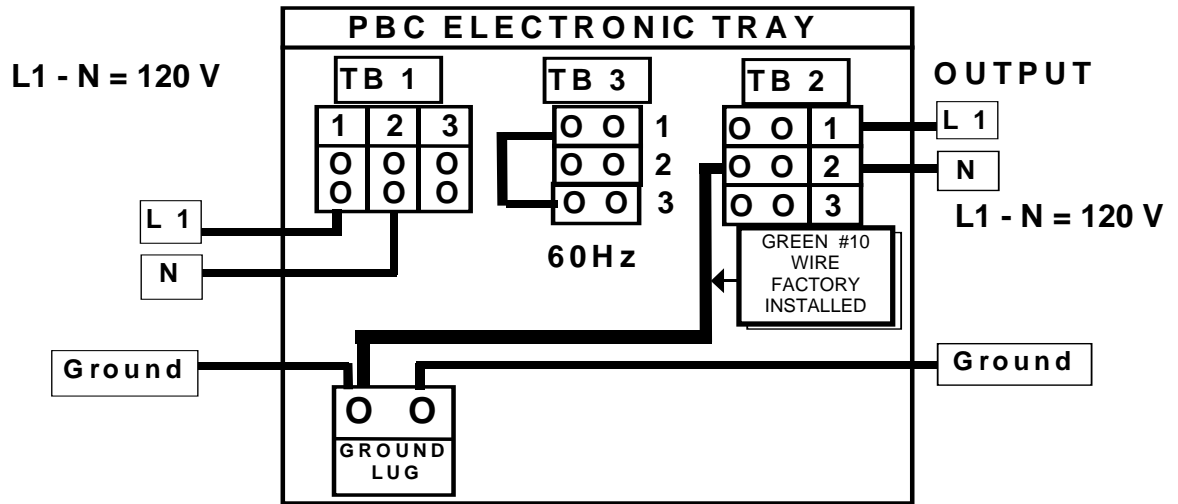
PBC ELECTRONIC TRAY

L1 - N = 120 V

TB 1

| 1 | 2 | 3 |
|---|---|---|
| O O | O O | O O |

L 1

N

TB 3

O O 1
O O 2
O O 3

60Hz

TB 2

O O 1
O O 2
O O 3

OUTPUT

L 1

N

L1 - N = 120 V

GREEN #10 WIRE FACTORY INSTALLED

Ground

Ground

O O

GROUND LUG